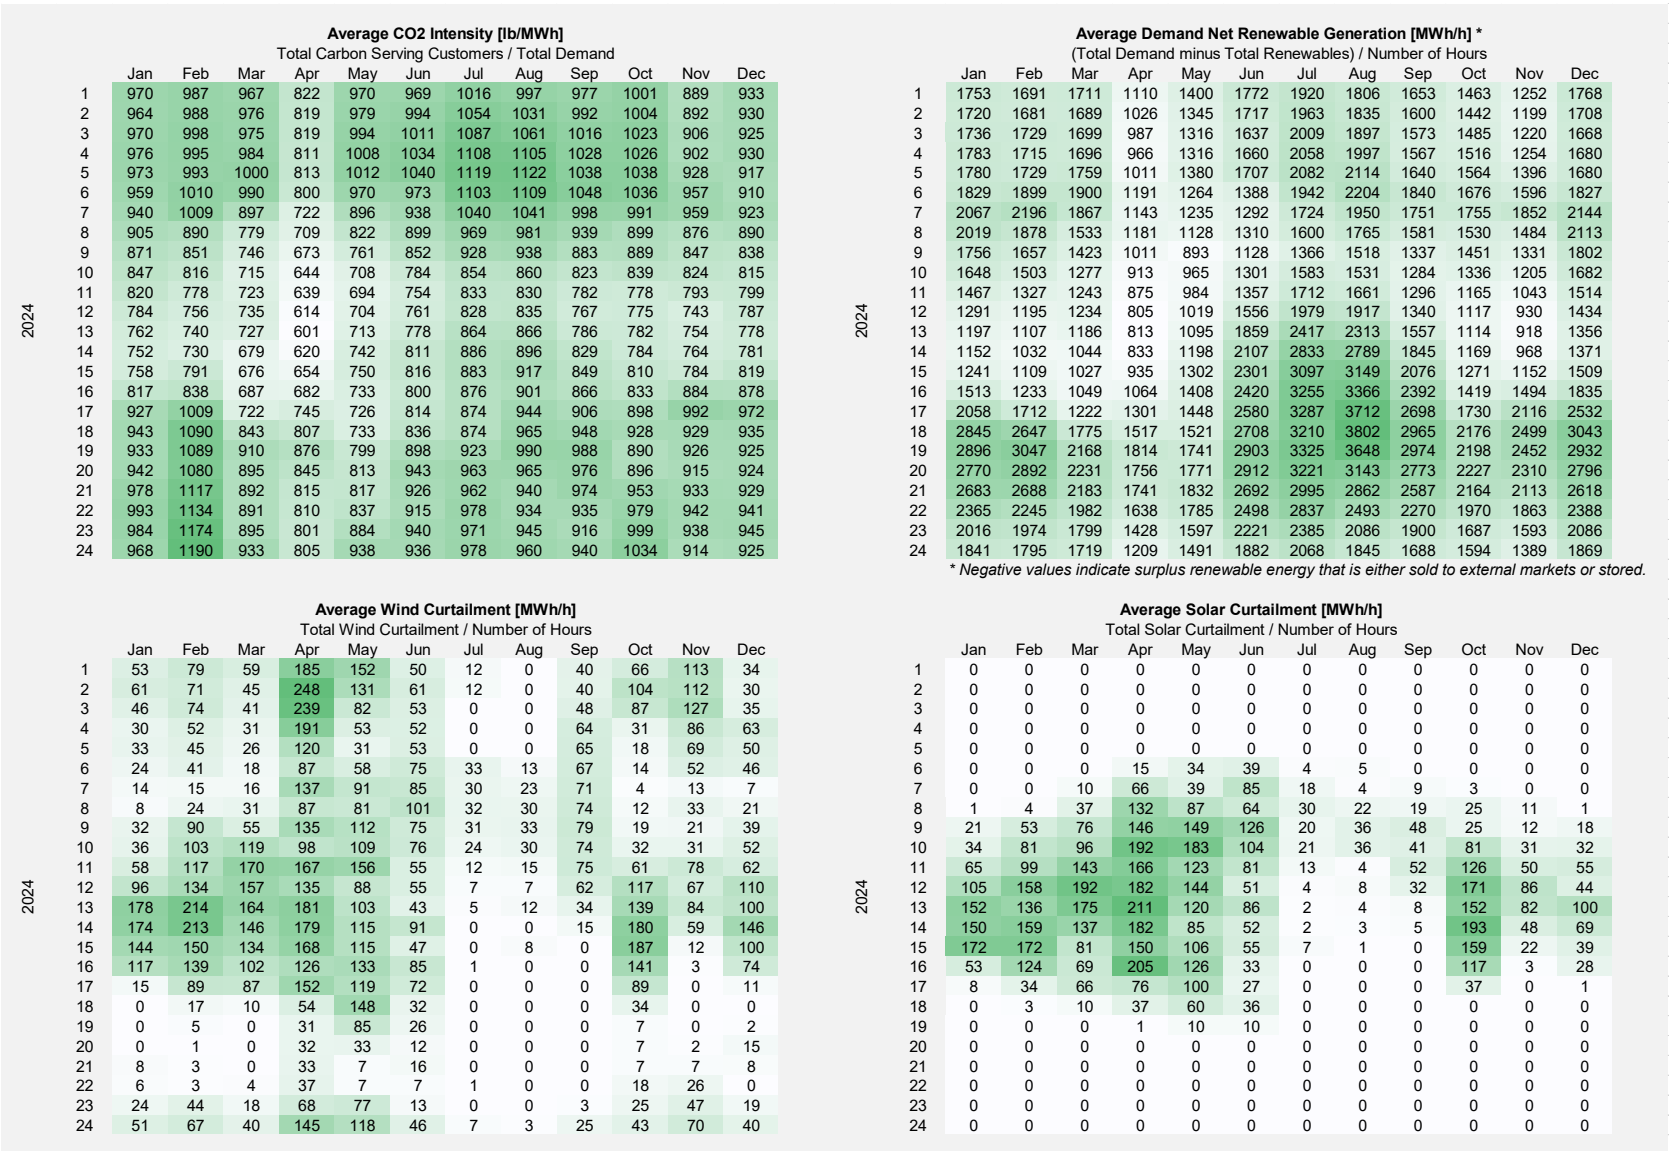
**Average CO2 Intensity [lb/MWh]**
Total Carbon Serving Customers / Total Demand

2024

| | Jan | Feb | Mar | Apr | May | Jun | Jul | Aug | Sep | Oct | Nov | Dec |
|---|---|---|---|---|---|---|---|---|---|---|---|---|
| 1 | 970 | 987 | 967 | 822 | 970 | 969 | 1016 | 997 | 977 | 1001 | 889 | 933 |
| 2 | 964 | 988 | 976 | 819 | 979 | 994 | 1054 | 1031 | 992 | 1004 | 892 | 930 |
| 3 | 970 | 998 | 975 | 819 | 994 | 1011 | 1087 | 1061 | 1016 | 1023 | 906 | 925 |
| 4 | 976 | 995 | 984 | 811 | 1008 | 1034 | 1108 | 1105 | 1028 | 1026 | 902 | 930 |
| 5 | 973 | 993 | 1000 | 813 | 1012 | 1040 | 1119 | 1122 | 1038 | 1038 | 928 | 917 |
| 6 | 959 | 1010 | 990 | 800 | 970 | 973 | 1103 | 1109 | 1048 | 1036 | 957 | 910 |
| 7 | 940 | 1009 | 897 | 722 | 896 | 938 | 1040 | 1041 | 998 | 991 | 959 | 923 |
| 8 | 905 | 890 | 779 | 709 | 822 | 899 | 969 | 981 | 939 | 899 | 876 | 890 |
| 9 | 871 | 851 | 746 | 673 | 761 | 852 | 928 | 938 | 883 | 889 | 847 | 838 |
| 10 | 847 | 816 | 715 | 644 | 708 | 784 | 854 | 860 | 823 | 839 | 824 | 815 |
| 11 | 820 | 778 | 723 | 639 | 694 | 754 | 833 | 830 | 782 | 778 | 793 | 799 |
| 12 | 784 | 756 | 735 | 614 | 704 | 761 | 828 | 835 | 767 | 775 | 743 | 787 |
| 13 | 762 | 740 | 727 | 601 | 713 | 778 | 864 | 866 | 786 | 782 | 754 | 778 |
| 14 | 752 | 730 | 679 | 620 | 742 | 811 | 886 | 896 | 829 | 784 | 764 | 781 |
| 15 | 758 | 791 | 676 | 654 | 750 | 816 | 883 | 917 | 849 | 810 | 784 | 819 |
| 16 | 817 | 838 | 687 | 682 | 733 | 800 | 876 | 901 | 866 | 833 | 884 | 878 |
| 17 | 927 | 1009 | 722 | 745 | 726 | 814 | 874 | 944 | 906 | 898 | 992 | 972 |
| 18 | 943 | 1090 | 843 | 807 | 733 | 836 | 874 | 965 | 948 | 928 | 929 | 935 |
| 19 | 933 | 1089 | 910 | 876 | 799 | 898 | 923 | 990 | 988 | 890 | 926 | 925 |
| 20 | 942 | 1080 | 895 | 845 | 813 | 943 | 963 | 965 | 976 | 896 | 915 | 924 |
| 21 | 978 | 1117 | 892 | 815 | 817 | 926 | 962 | 940 | 974 | 953 | 933 | 929 |
| 22 | 993 | 1134 | 891 | 810 | 837 | 915 | 978 | 934 | 935 | 979 | 942 | 941 |
| 23 | 984 | 1174 | 895 | 801 | 884 | 940 | 971 | 945 | 916 | 999 | 938 | 945 |
| 24 | 968 | 1190 | 933 | 805 | 938 | 936 | 978 | 960 | 940 | 1034 | 914 | 925 |

**Average Demand Net Renewable Generation [MWh/h] \***
(Total Demand minus Total Renewables) / Number of Hours

2024

| | Jan | Feb | Mar | Apr | May | Jun | Jul | Aug | Sep | Oct | Nov | Dec |
|---|---|---|---|---|---|---|---|---|---|---|---|---|
| 1 | 1753 | 1691 | 1711 | 1110 | 1400 | 1772 | 1920 | 1806 | 1653 | 1463 | 1252 | 1768 |
| 2 | 1720 | 1681 | 1689 | 1026 | 1345 | 1717 | 1963 | 1835 | 1600 | 1442 | 1199 | 1708 |
| 3 | 1736 | 1729 | 1699 | 987 | 1316 | 1637 | 2009 | 1897 | 1573 | 1485 | 1220 | 1668 |
| 4 | 1783 | 1715 | 1696 | 966 | 1316 | 1660 | 2058 | 1997 | 1567 | 1516 | 1254 | 1680 |
| 5 | 1780 | 1729 | 1759 | 1011 | 1380 | 1707 | 2082 | 2114 | 1640 | 1564 | 1396 | 1680 |
| 6 | 1829 | 1899 | 1900 | 1191 | 1264 | 1388 | 1942 | 2204 | 1840 | 1676 | 1596 | 1827 |
| 7 | 2067 | 2196 | 1867 | 1143 | 1235 | 1292 | 1724 | 1950 | 1751 | 1755 | 1852 | 2144 |
| 8 | 2019 | 1878 | 1533 | 1181 | 1128 | 1310 | 1600 | 1765 | 1581 | 1530 | 1484 | 2113 |
| 9 | 1756 | 1657 | 1423 | 1011 | 893 | 1128 | 1366 | 1518 | 1337 | 1451 | 1331 | 1802 |
| 10 | 1648 | 1503 | 1277 | 913 | 965 | 1301 | 1583 | 1531 | 1284 | 1336 | 1205 | 1682 |
| 11 | 1467 | 1327 | 1243 | 875 | 984 | 1357 | 1712 | 1661 | 1296 | 1165 | 1043 | 1514 |
| 12 | 1291 | 1195 | 1234 | 805 | 1019 | 1556 | 1979 | 1917 | 1340 | 1117 | 930 | 1434 |
| 13 | 1197 | 1107 | 1186 | 813 | 1095 | 1859 | 2417 | 2313 | 1557 | 1114 | 918 | 1356 |
| 14 | 1152 | 1032 | 1044 | 833 | 1198 | 2107 | 2833 | 2789 | 1845 | 1169 | 968 | 1371 |
| 15 | 1241 | 1109 | 1027 | 935 | 1302 | 2301 | 3097 | 3149 | 2076 | 1271 | 1152 | 1509 |
| 16 | 1513 | 1233 | 1049 | 1064 | 1408 | 2420 | 3255 | 3366 | 2392 | 1419 | 1494 | 1835 |
| 17 | 2058 | 1712 | 1222 | 1301 | 1448 | 2580 | 3287 | 3712 | 2698 | 1730 | 2116 | 2532 |
| 18 | 2845 | 2647 | 1775 | 1517 | 1521 | 2708 | 3210 | 3802 | 2965 | 2176 | 2499 | 3043 |
| 19 | 2896 | 3047 | 2168 | 1814 | 1741 | 2903 | 3325 | 3648 | 2974 | 2198 | 2452 | 2932 |
| 20 | 2770 | 2892 | 2231 | 1756 | 1771 | 2912 | 3221 | 3143 | 2773 | 2227 | 2310 | 2796 |
| 21 | 2683 | 2688 | 2183 | 1741 | 1832 | 2692 | 2995 | 2862 | 2587 | 2164 | 2113 | 2618 |
| 22 | 2365 | 2245 | 1982 | 1638 | 1785 | 2498 | 2837 | 2493 | 2270 | 1970 | 1863 | 2388 |
| 23 | 2016 | 1974 | 1799 | 1428 | 1597 | 2221 | 2385 | 2086 | 1900 | 1687 | 1593 | 2086 |
| 24 | 1841 | 1795 | 1719 | 1209 | 1491 | 1882 | 2068 | 1845 | 1688 | 1594 | 1389 | 1869 |

*\* Negative values indicate surplus renewable energy that is either sold to external markets or stored.*

**Average Wind Curtailment [MWh/h]**
Total Wind Curtailment / Number of Hours

2024

| | Jan | Feb | Mar | Apr | May | Jun | Jul | Aug | Sep | Oct | Nov | Dec |
|---|---|---|---|---|---|---|---|---|---|---|---|---|
| 1 | 53 | 79 | 59 | 185 | 152 | 50 | 12 | 0 | 40 | 66 | 113 | 34 |
| 2 | 61 | 71 | 45 | 248 | 131 | 61 | 12 | 0 | 40 | 104 | 112 | 30 |
| 3 | 46 | 74 | 41 | 239 | 82 | 53 | 0 | 0 | 48 | 87 | 127 | 35 |
| 4 | 30 | 52 | 31 | 191 | 53 | 52 | 0 | 0 | 64 | 31 | 86 | 63 |
| 5 | 33 | 45 | 26 | 120 | 31 | 53 | 0 | 0 | 65 | 18 | 69 | 50 |
| 6 | 24 | 41 | 18 | 87 | 58 | 75 | 33 | 13 | 67 | 14 | 52 | 46 |
| 7 | 14 | 15 | 16 | 137 | 91 | 85 | 30 | 23 | 71 | 4 | 13 | 7 |
| 8 | 8 | 24 | 31 | 87 | 81 | 101 | 32 | 30 | 74 | 12 | 33 | 21 |
| 9 | 32 | 90 | 55 | 135 | 112 | 75 | 31 | 33 | 79 | 19 | 21 | 39 |
| 10 | 36 | 103 | 119 | 98 | 109 | 76 | 24 | 30 | 74 | 32 | 31 | 52 |
| 11 | 58 | 117 | 170 | 167 | 156 | 55 | 12 | 15 | 75 | 61 | 78 | 62 |
| 12 | 96 | 134 | 157 | 135 | 88 | 55 | 7 | 7 | 62 | 117 | 67 | 110 |
| 13 | 178 | 214 | 164 | 181 | 103 | 43 | 5 | 12 | 34 | 139 | 84 | 100 |
| 14 | 174 | 213 | 146 | 179 | 115 | 91 | 0 | 0 | 15 | 180 | 59 | 146 |
| 15 | 144 | 150 | 134 | 168 | 115 | 47 | 0 | 8 | 0 | 187 | 12 | 100 |
| 16 | 117 | 139 | 102 | 126 | 133 | 85 | 1 | 0 | 0 | 141 | 3 | 74 |
| 17 | 15 | 89 | 87 | 152 | 119 | 72 | 0 | 0 | 0 | 89 | 0 | 11 |
| 18 | 0 | 17 | 10 | 54 | 148 | 32 | 0 | 0 | 0 | 34 | 0 | 0 |
| 19 | 0 | 5 | 0 | 31 | 85 | 26 | 0 | 0 | 0 | 7 | 0 | 2 |
| 20 | 0 | 1 | 0 | 32 | 33 | 12 | 0 | 0 | 0 | 7 | 2 | 15 |
| 21 | 8 | 3 | 0 | 33 | 7 | 16 | 0 | 0 | 0 | 7 | 7 | 8 |
| 22 | 6 | 3 | 4 | 37 | 7 | 7 | 1 | 0 | 0 | 18 | 26 | 0 |
| 23 | 24 | 44 | 18 | 68 | 77 | 13 | 0 | 0 | 3 | 25 | 47 | 19 |
| 24 | 51 | 67 | 40 | 145 | 118 | 46 | 7 | 3 | 25 | 43 | 70 | 40 |

**Average Solar Curtailment [MWh/h]**
Total Solar Curtailment / Number of Hours

2024

| | Jan | Feb | Mar | Apr | May | Jun | Jul | Aug | Sep | Oct | Nov | Dec |
|---|---|---|---|---|---|---|---|---|---|---|---|---|
| 1 | 0 | 0 | 0 | 0 | 0 | 0 | 0 | 0 | 0 | 0 | 0 | 0 |
| 2 | 0 | 0 | 0 | 0 | 0 | 0 | 0 | 0 | 0 | 0 | 0 | 0 |
| 3 | 0 | 0 | 0 | 0 | 0 | 0 | 0 | 0 | 0 | 0 | 0 | 0 |
| 4 | 0 | 0 | 0 | 0 | 0 | 0 | 0 | 0 | 0 | 0 | 0 | 0 |
| 5 | 0 | 0 | 0 | 0 | 0 | 0 | 0 | 0 | 0 | 0 | 0 | 0 |
| 6 | 0 | 0 | 0 | 15 | 34 | 39 | 4 | 5 | 0 | 0 | 0 | 0 |
| 7 | 0 | 0 | 10 | 66 | 39 | 85 | 18 | 4 | 9 | 3 | 0 | 0 |
| 8 | 1 | 4 | 37 | 132 | 87 | 64 | 30 | 22 | 19 | 25 | 11 | 1 |
| 9 | 21 | 53 | 76 | 146 | 149 | 126 | 20 | 36 | 48 | 25 | 12 | 18 |
| 10 | 34 | 81 | 96 | 192 | 183 | 104 | 21 | 36 | 41 | 81 | 31 | 32 |
| 11 | 65 | 99 | 143 | 166 | 123 | 81 | 13 | 4 | 52 | 126 | 50 | 55 |
| 12 | 105 | 158 | 192 | 182 | 144 | 51 | 4 | 8 | 32 | 171 | 86 | 44 |
| 13 | 152 | 136 | 175 | 211 | 120 | 86 | 2 | 4 | 8 | 152 | 82 | 100 |
| 14 | 150 | 159 | 137 | 182 | 85 | 52 | 2 | 3 | 5 | 193 | 48 | 69 |
| 15 | 172 | 172 | 81 | 150 | 106 | 55 | 7 | 1 | 0 | 159 | 22 | 39 |
| 16 | 53 | 124 | 69 | 205 | 126 | 33 | 0 | 0 | 0 | 117 | 3 | 28 |
| 17 | 8 | 34 | 66 | 76 | 100 | 27 | 0 | 0 | 0 | 37 | 0 | 1 |
| 18 | 0 | 3 | 10 | 37 | 60 | 36 | 0 | 0 | 0 | 0 | 0 | 0 |
| 19 | 0 | 0 | 0 | 1 | 10 | 10 | 0 | 0 | 0 | 0 | 0 | 0 |
| 20 | 0 | 0 | 0 | 0 | 0 | 0 | 0 | 0 | 0 | 0 | 0 | 0 |
| 21 | 0 | 0 | 0 | 0 | 0 | 0 | 0 | 0 | 0 | 0 | 0 | 0 |
| 22 | 0 | 0 | 0 | 0 | 0 | 0 | 0 | 0 | 0 | 0 | 0 | 0 |
| 23 | 0 | 0 | 0 | 0 | 0 | 0 | 0 | 0 | 0 | 0 | 0 | 0 |
| 24 | 0 | 0 | 0 | 0 | 0 | 0 | 0 | 0 | 0 | 0 | 0 | 0 |